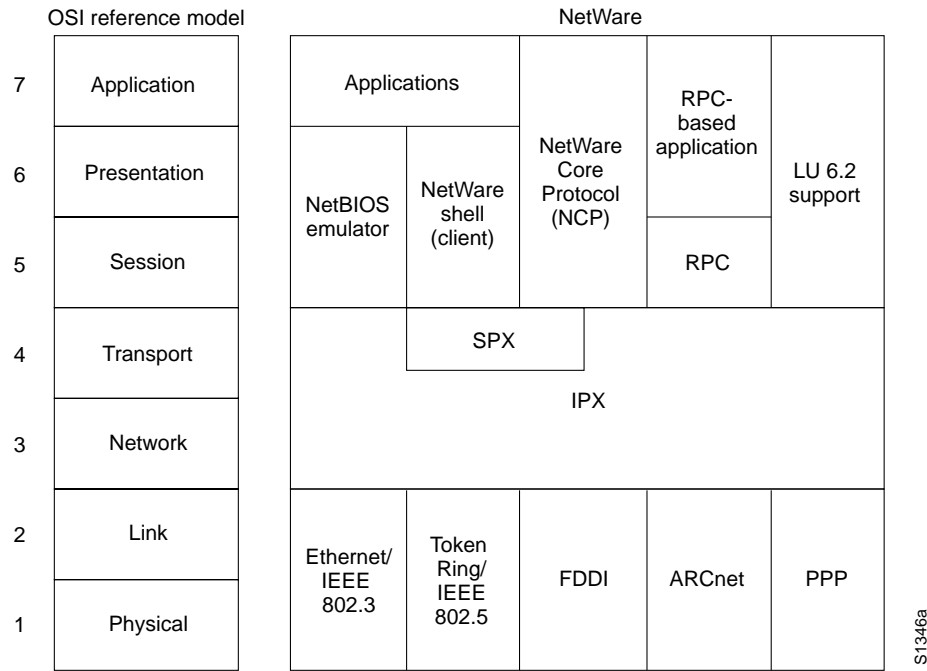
OSI reference model

NetWare

7 Application

6 Presentation

5 Session

4 Transport

3 Network

2 Link

1 Physical

Applications

NetBIOS emulator

NetWare shell (client)

NetWare Core Protocol (NCP)

RPC-based application

RPC

LU 6.2 support

SPX

IPX

Ethernet/ IEEE 802.3

Token Ring/ IEEE 802.5

FDDI

ARCnet

PPP

S1346a